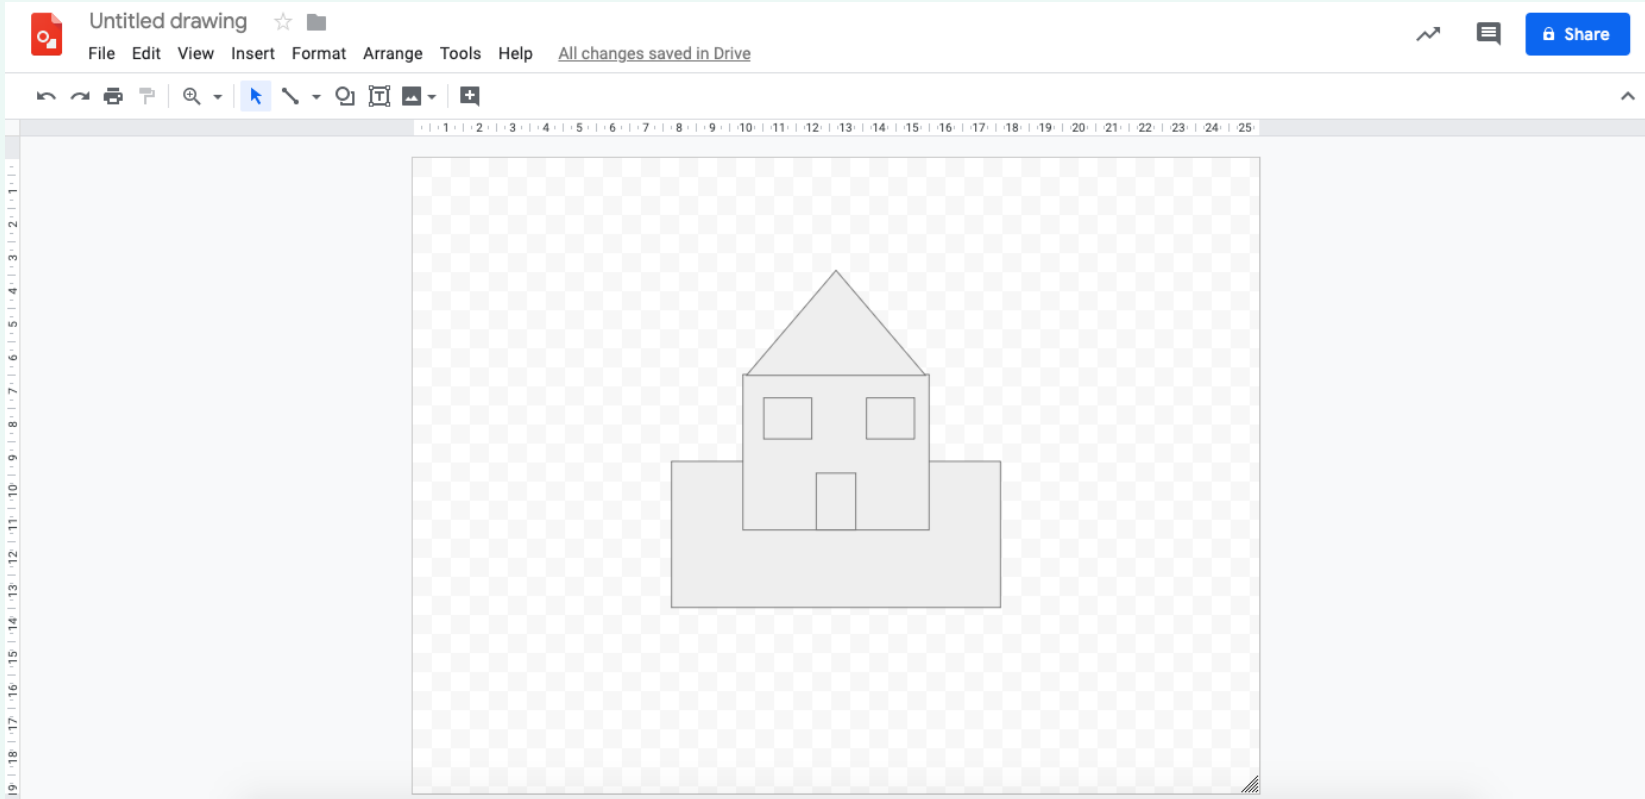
Untitled drawing

File Edit View Insert Format Arrange Tools Help All changes saved in Drive

Share

1 2 3 4 5 6 7 8 9 10 11 12 13 14 15 16 17 18 19 20 21 22 23 24 25

1 2 3 4 5 6 7 8 9 10 11 12 13 14 15 16 17 18 19